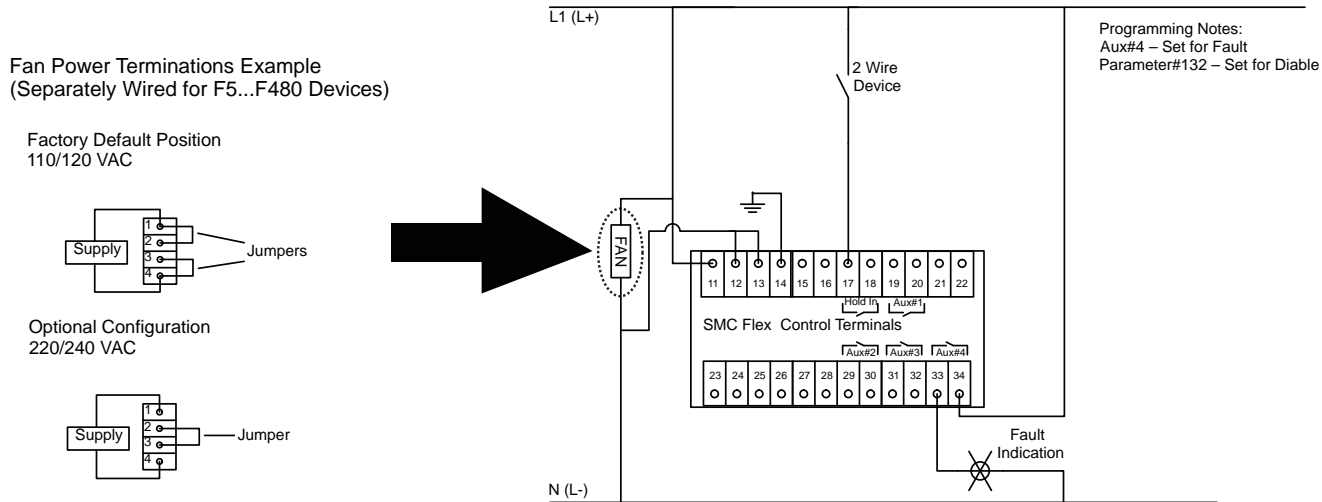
Fan Power Terminations Example
(Separately Wired for F5...F480 Devices)

Factory Default Position
110/120 VAC

Supply
1
2
3
4
Jumpers

Optional Configuration
220/240 VAC

Supply
1
2
3
4
Jumper

L1 (L+)

2 Wire
Device

Programming Notes:
Aux#4 – Set for Fault
Parameter#132 – Set for Diable

FAN

11 12 13 14 15 16 17 18 19 20 21 22

Hold In
Aux#1

SMC Flex Control Terminals

Aux#2 Aux#3 Aux#4

23 24 25 26 27 28 29 30 31 32 33 34

Fault
Indication

N (L-)